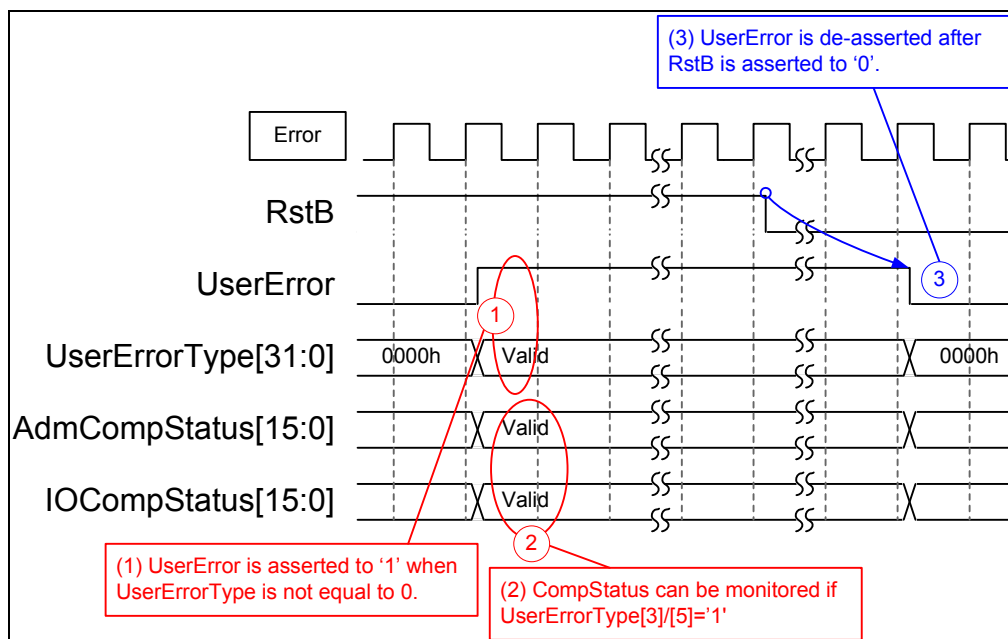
(3) UserError is de-asserted after RstB is asserted to '0'.

Error

RstB

UserError

UserErrorType[31:0]

AdmCompStatus[15:0]

IOCompStatus[15:0]

1

2

3

0000h

Valid

0000h

Valid

Valid

(1) UserError is asserted to '1' when UserErrorType is not equal to 0.

(2) CompStatus can be monitored if UserErrorType[3]/[5]='1'